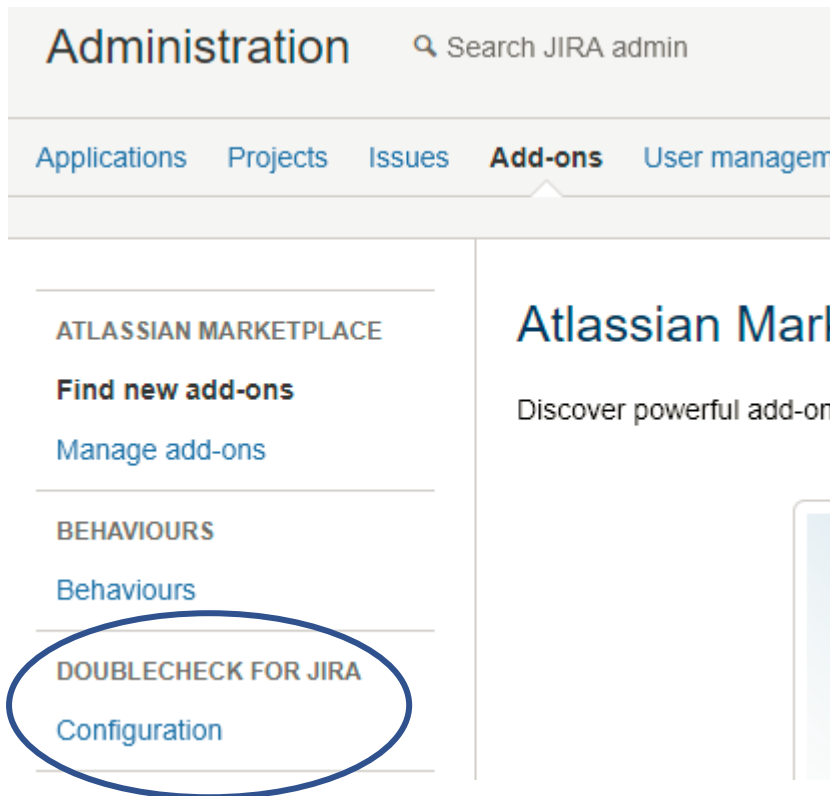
Administration

Search JIRA admin

Applications Projects Issues Add-ons User managem

ATLASSIAN MARKETPLACE

Find new add-ons

Manage add-ons

BEHAVIOURS

Behaviours

DOUBLECHECK FOR JIRA

Configuration

Atlassian Mark

Discover powerful add-on